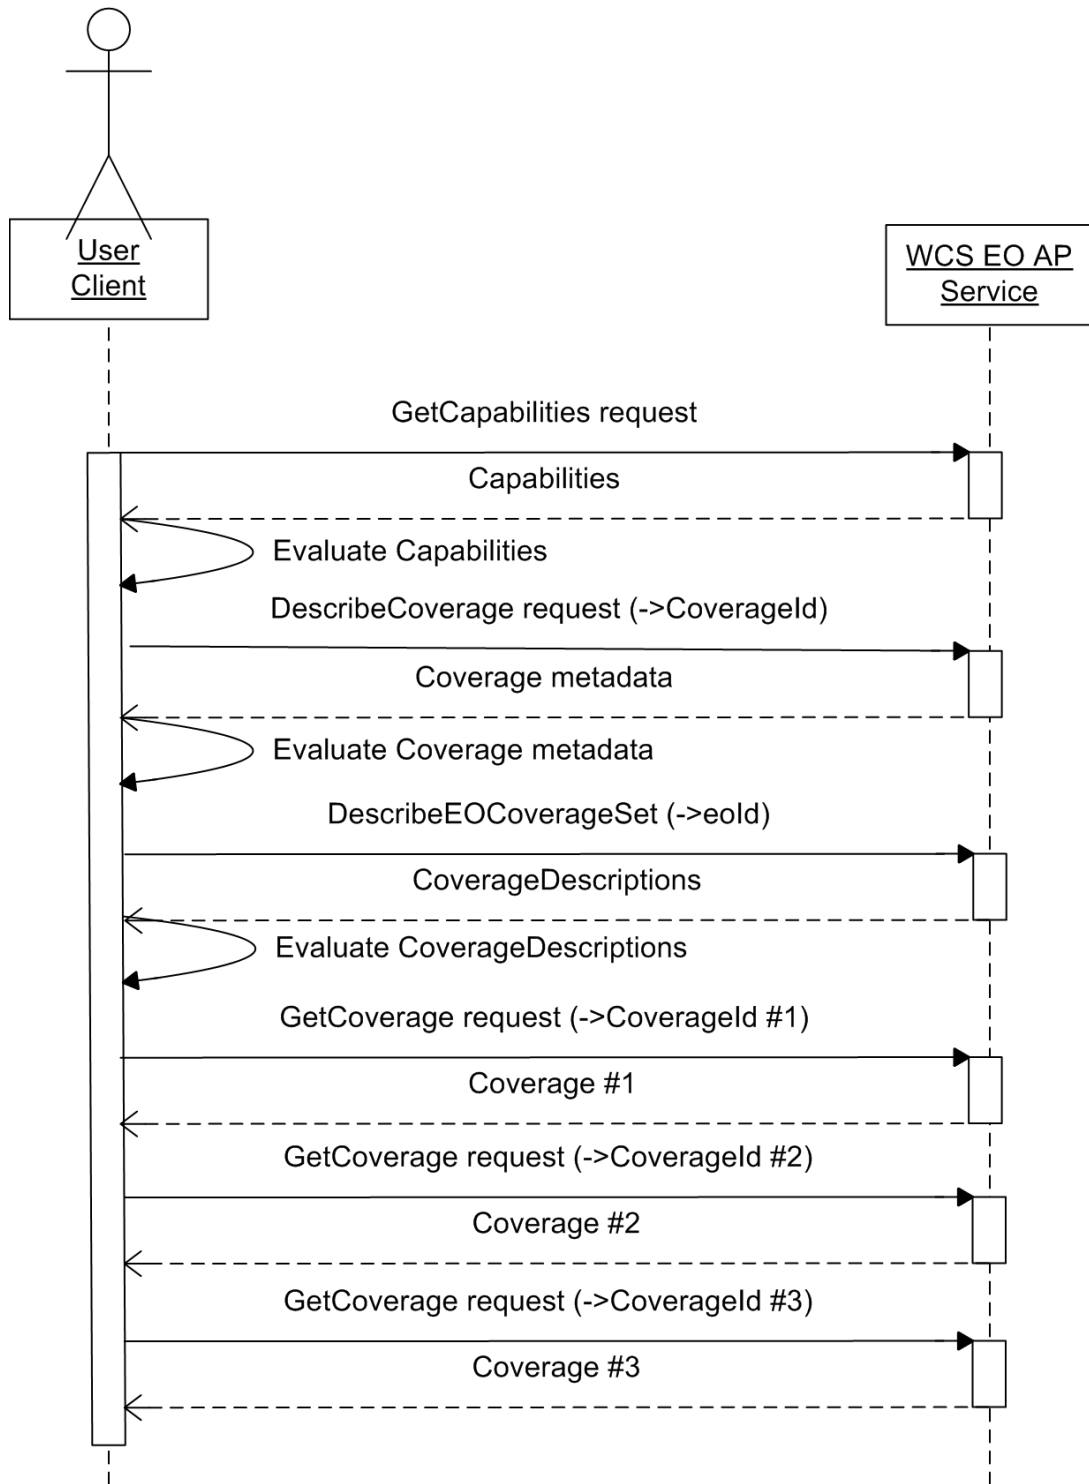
User Client

WCS EO AP Service

GetCapabilities request

Capabilities

Evaluate Capabilities

DescribeCoverage request (->CoverageId)

Coverage metadata

Evaluate Coverage metadata

DescribeEOCoverageSet (->eoId)

CoverageDescriptions

Evaluate CoverageDescriptions

GetCoverage request (->CoverageId #1)

Coverage #1

GetCoverage request (->CoverageId #2)

Coverage #2

GetCoverage request (->CoverageId #3)

Coverage #3